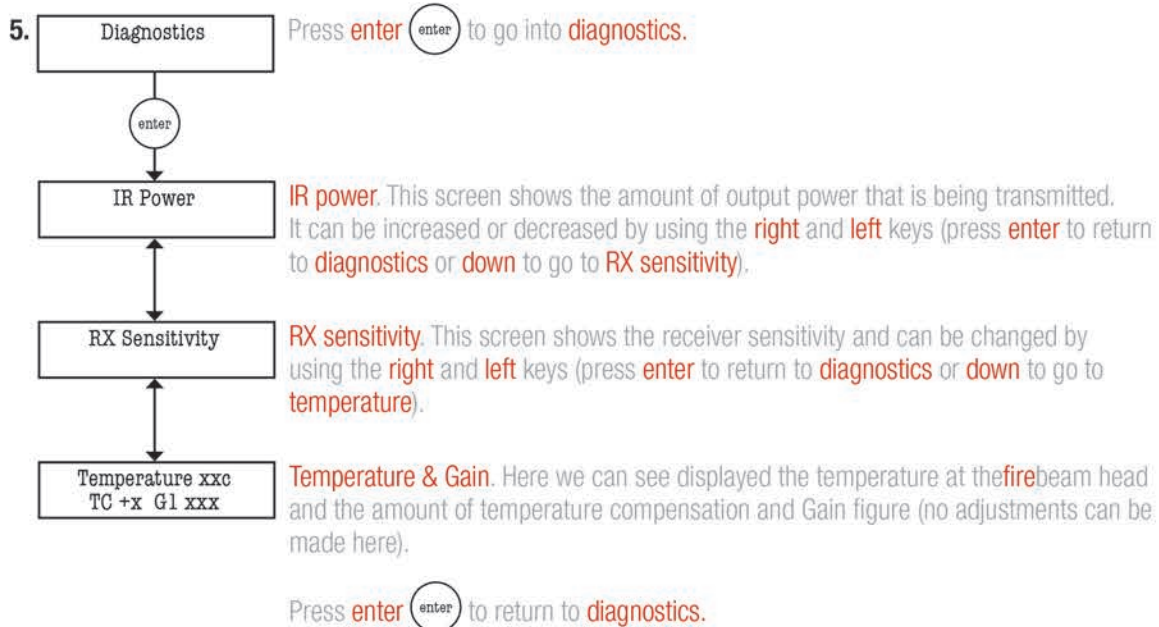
5. Diagnostics

Press enter (enter) to go into diagnostics.

enter

IR Power

IR power. This screen shows the amount of output power that is being transmitted. It can be increased or decreased by using the right and left keys (press enter to return to diagnostics or down to go to RX sensitivity).

RX Sensitivity

RX sensitivity. This screen shows the receiver sensitivity and can be changed by using the right and left keys (press enter to return to diagnostics or down to go to temperature).

Temperature xxc
TC +x G1 xxx

Temperature & Gain. Here we can see displayed the temperature at thefirebeam head and the amount of temperature compensation and Gain figure (no adjustments can be made here).

Press enter (enter) to return to diagnostics.